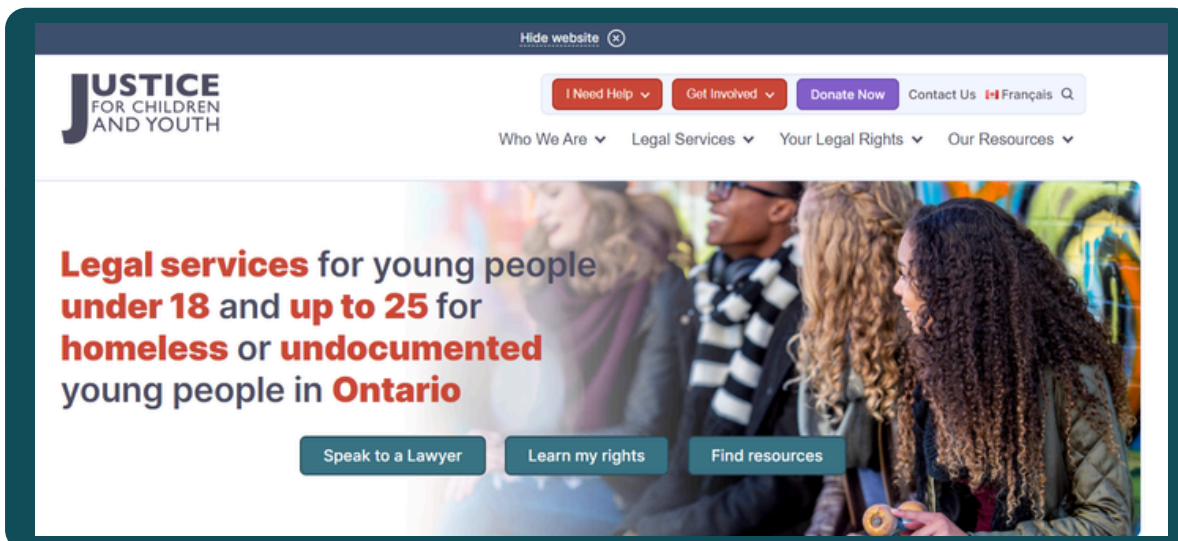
Hide website ⊗

JUSTICE
FOR CHILDREN
AND YOUTH

I Need Help ⌄ Get Involved ⌄ Donate Now Contact Us Français

Who We Are ⌄ Legal Services ⌄ Your Legal Rights ⌄ Our Resources ⌄

Legal services for young people under 18 and up to 25 for homeless or undocumented young people in Ontario

Speak to a Lawyer Learn my rights Find resources